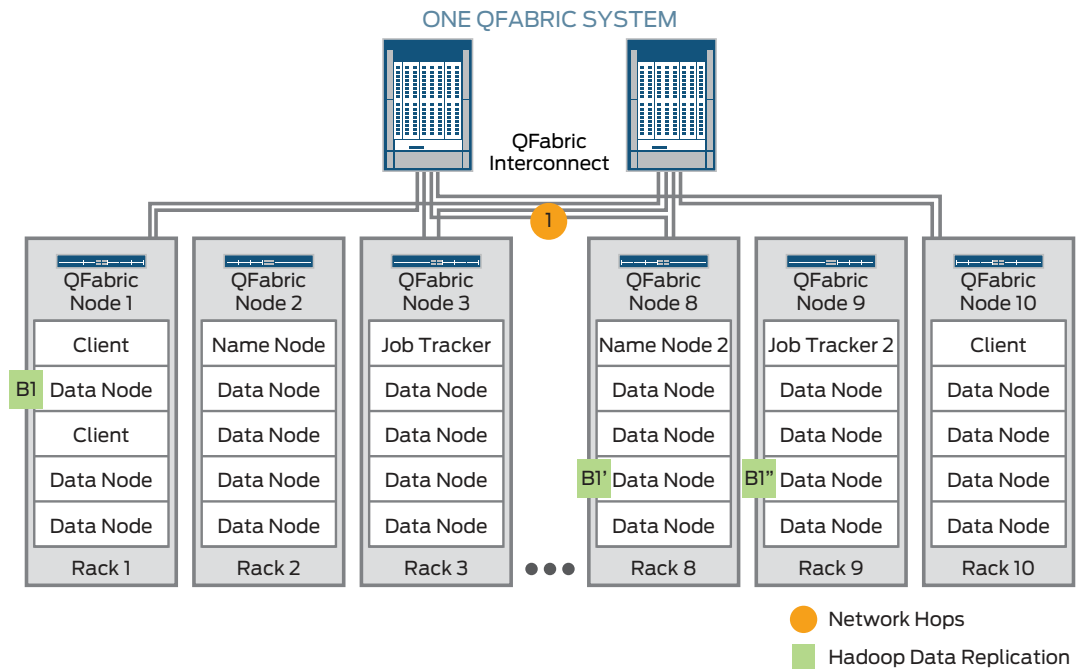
ONE QFABRIC SYSTEM

QFabric Interconnect

1

QFabric Node 1
Client
B1 Data Node
Client
Data Node
Data Node
Rack 1

QFabric Node 2
Name Node
Data Node
Data Node
Data Node
Data Node
Rack 2

QFabric Node 3
Job Tracker
Data Node
Data Node
Data Node
Data Node
Rack 3

QFabric Node 8
Name Node 2
Data Node
Data Node
B1' Data Node
Data Node
Rack 8

QFabric Node 9
Job Tracker 2
Data Node
Data Node
B1" Data Node
Data Node
Rack 9

QFabric Node 10
Client
Data Node
Data Node
Data Node
Data Node
Rack 10

Network Hops
Hadoop Data Replication